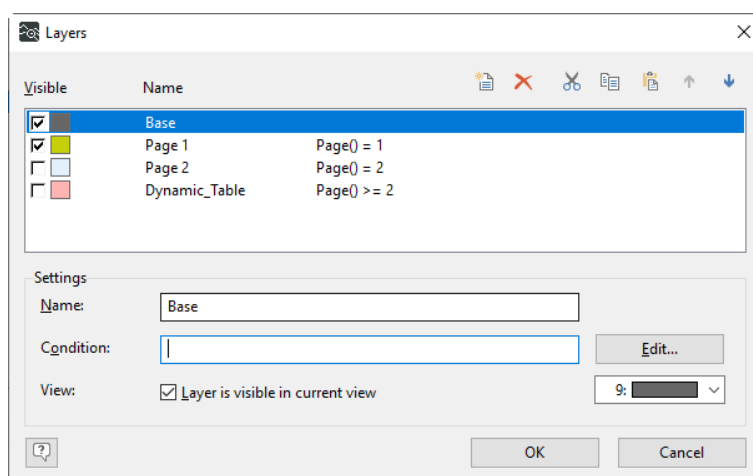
Layers

| Visible | Name | |
|---|---|---|
| ☑ | Base | |
| ☑ | Page 1 | Page() = 1 |
| ☐ | Page 2 | Page() = 2 |
| ☐ | Dynamic_Table | Page() >= 2 |

Settings

Name: Base

Condition:

Edit...

View: ☑ Layer is visible in current view

9:

?

OK

Cancel